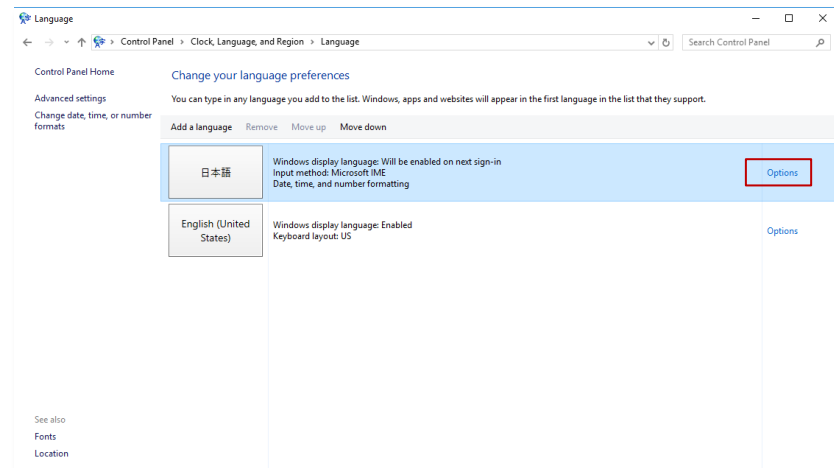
Language

Control Panel > Clock, Language, and Region > Language

Search Control Panel

Control Panel Home

Advanced settings

Change date, time, or number formats

Change your language preferences

You can type in any language you add to the list. Windows, apps and websites will appear in the first language in the list that they support.

Add a language Remove Move up Move down

日本語

Windows display language: Will be enabled on next sign-in
Input method: Microsoft IME
Date, time, and number formatting

Options

English (United States)

Windows display language: Enabled
Keyboard layout: US

Options

See also

Fonts

Location